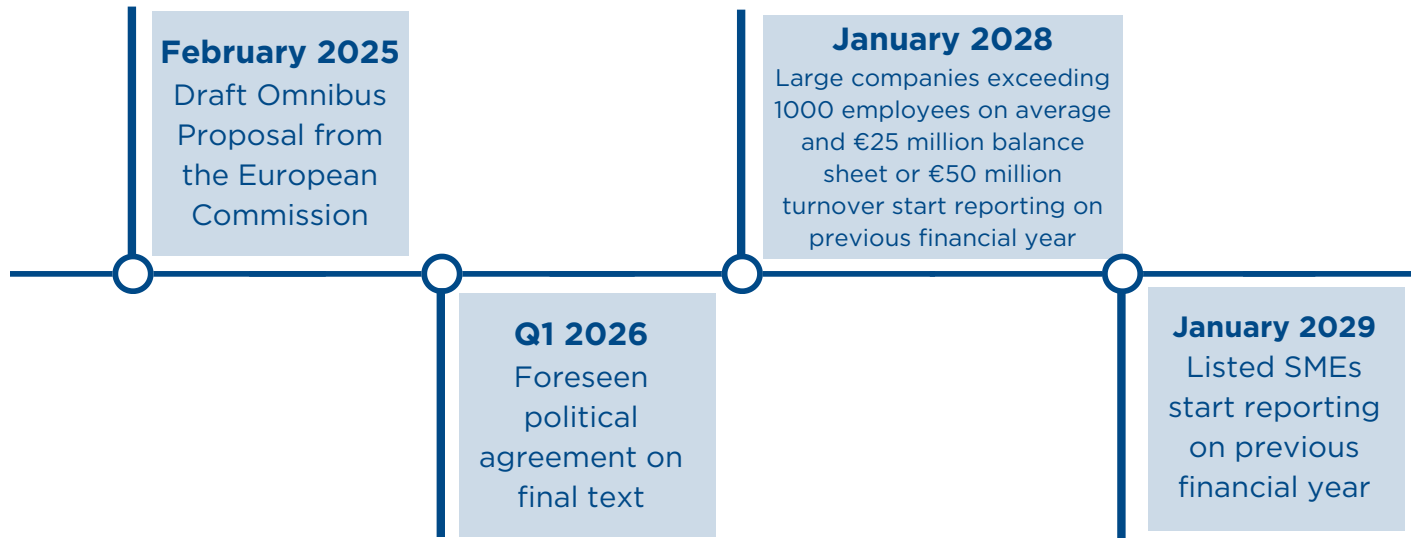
February 2025
Draft Omnibus Proposal from the European Commission

Q1 2026
Foreseen political agreement on final text

January 2028
Large companies exceeding 1000 employees on average and €25 million balance sheet or €50 million turnover start reporting on previous financial year

January 2029
Listed SMEs start reporting on previous financial year